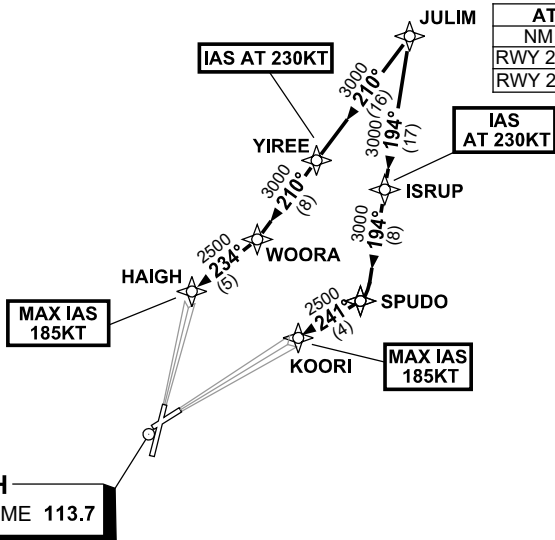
JULIM

| AT |
|---|
| NM |
| RWY 2 |
| RWY 2 |

IAS AT 230KT

3000
210°
(16)

3000
194°
(17)

IAS
AT 230KT

YIREE

3000
210°
(8)

ISRUP

3000
194°
(8)

WOORA

2500
234°
(5)

HAIGH

SPUDO

2500
241°
(4)

MAX IAS
185KT

KOORI

MAX IAS
185KT

H
ME 113.7